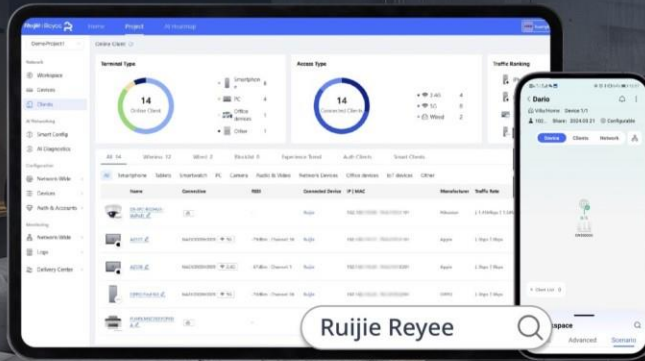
Ruijie Reyee Home Project AI Heatmap

DemoProject1

Network
Workspace
Devices
Clients
AI Networking
Smart Config
AI Diagnostics
Configuration
Network-Wide
Devices
Auth & Accounts
Monitoring
Network-Wide
Logs
Delivery Center

Online Client

Terminal Type
14
Online Client
Smartphone 6
PC 4
Office devices 1
Other 1

Access Type
14
Connected Clients
2.4G 4
5G 8
Wired 2

Traffic Ranking

All 14 Wireless 12 Wired 2 Blocklist 0 Experience Ticket Audit Clients Smart Clients

All Smartphone Tablets Smartwatch PC Camera Audio & Video Network Devices Office devices IoT devices Other

Name Connection RSSI Connected Device IP | MAC Manufacturer Traffic Rate

Ruijie Apple Apple OPPO

Dario
Vela Home Device 1/1
Share 2024.03.21 Configurable
Device Clients Network
Client List
Workspace
Advanced Scenario

Ruijie Reyee